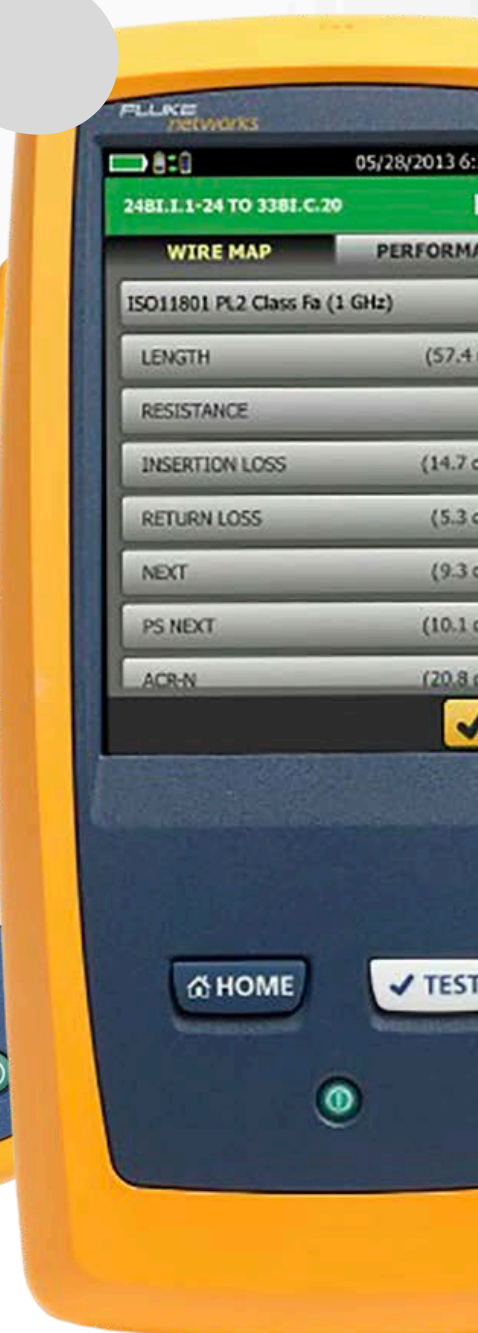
FLUKE networks

05/28/2013 6:

24BI.1.1-24 TO 33BI.C.20

WIRE MAP

PERFORMA

ISO11801 PL2 Class Fa (1 GHz)

LENGTH (57.4

RESISTANCE

INSERTION LOSS (14.7

RETURN LOSS (5.3

NEXT (9.3

PS NEXT (10.1

ACR-N (20.8

HOME

TEST